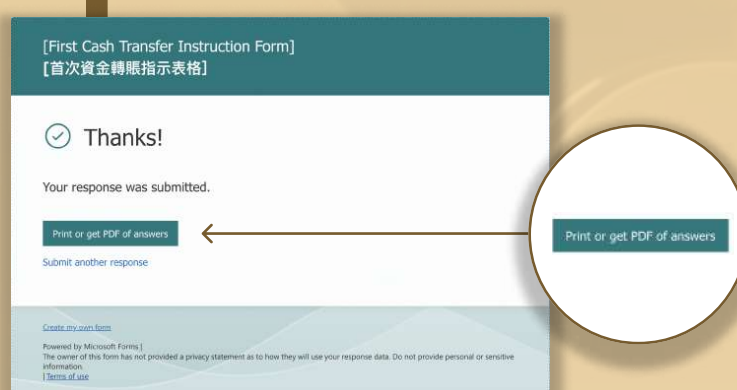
[First Cash Transfer Instruction Form]
[首次資金轉賬指示表格]

Thanks!

Your response was submitted.

Print or get PDF of answers

Submit another response

Create my own form

Powered by Microsoft Forms |
The owner of this form has not provided a privacy statement as to how they will use your response data. Do not provide personal or sensitive information.
| Terms of use

Print or get PDF of answers